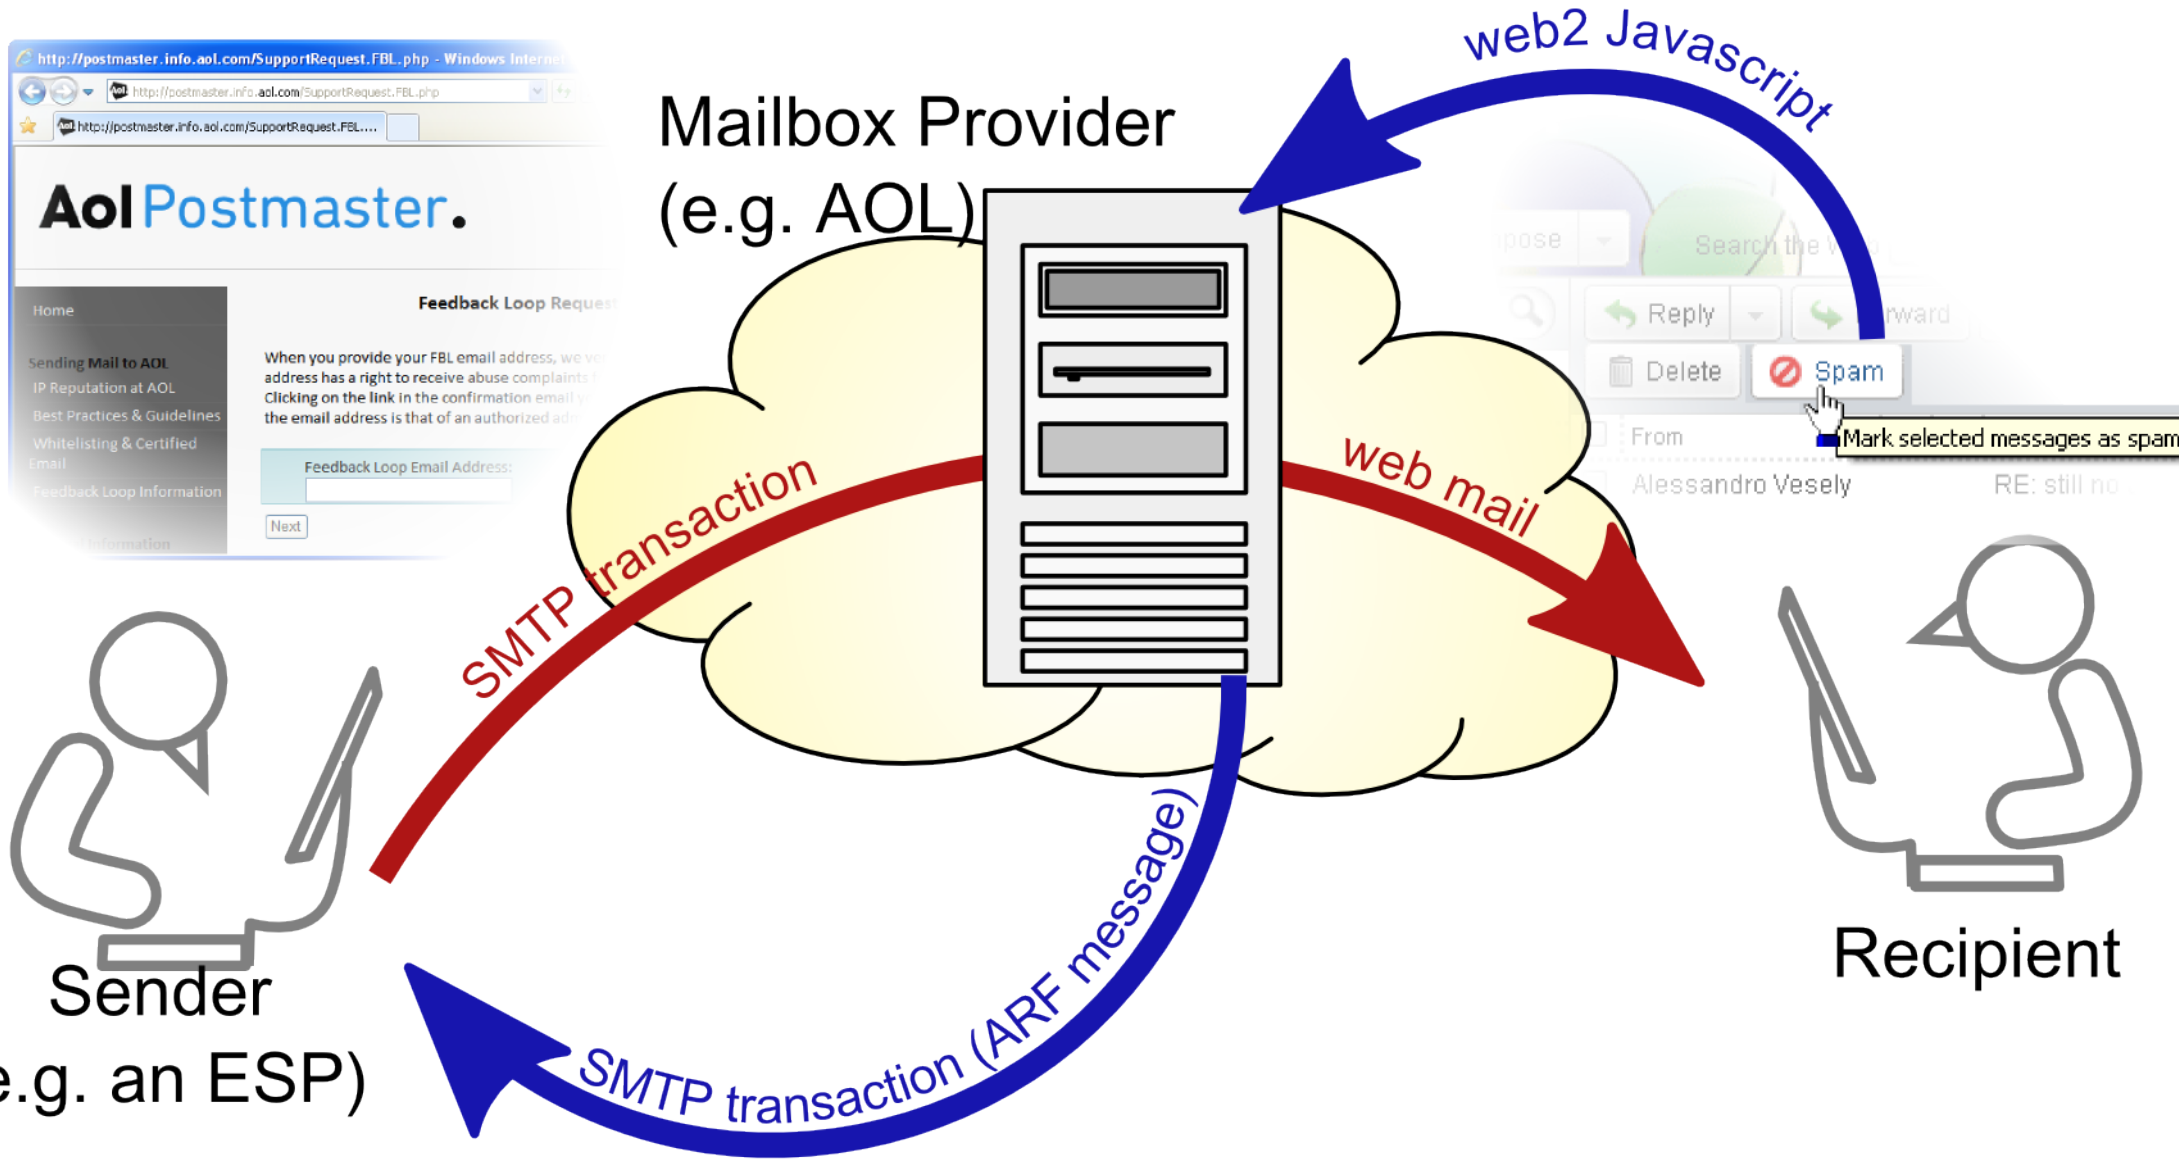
http://postmaster.info.aol.com/SupportRequest.FBL.php - Windows Interne

http://postmaster.info.aol.com/SupportRequest.FBL.php

http://postmaster.info.aol.com/SupportRequest.FBL....

Aol Postmaster.

Home

Sending Mail to AOL

IP Reputation at AOL

Best Practices & Guidelines

Whitelisting & Certified Email

Feedback Loop Information

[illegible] Information

Feedback Loop Reques

When you provide your FBL email address, we ve address has a right to receive abuse complaints Clicking on the link in the confirmation email y the email address is that of an authorized ad

Feedback Loop Email Address:

Next

Mailbox Provider (e.g. AOL)

web2 Javascript

pose

Search the w

Reply

rward

Delete

Spam

Mark selected messages as spam

From

Alessandro Vesely

RE: still no

SMTP transaction

web mail

Sender
e.g. an ESP)

SMTP transaction (ARF message)

Recipient